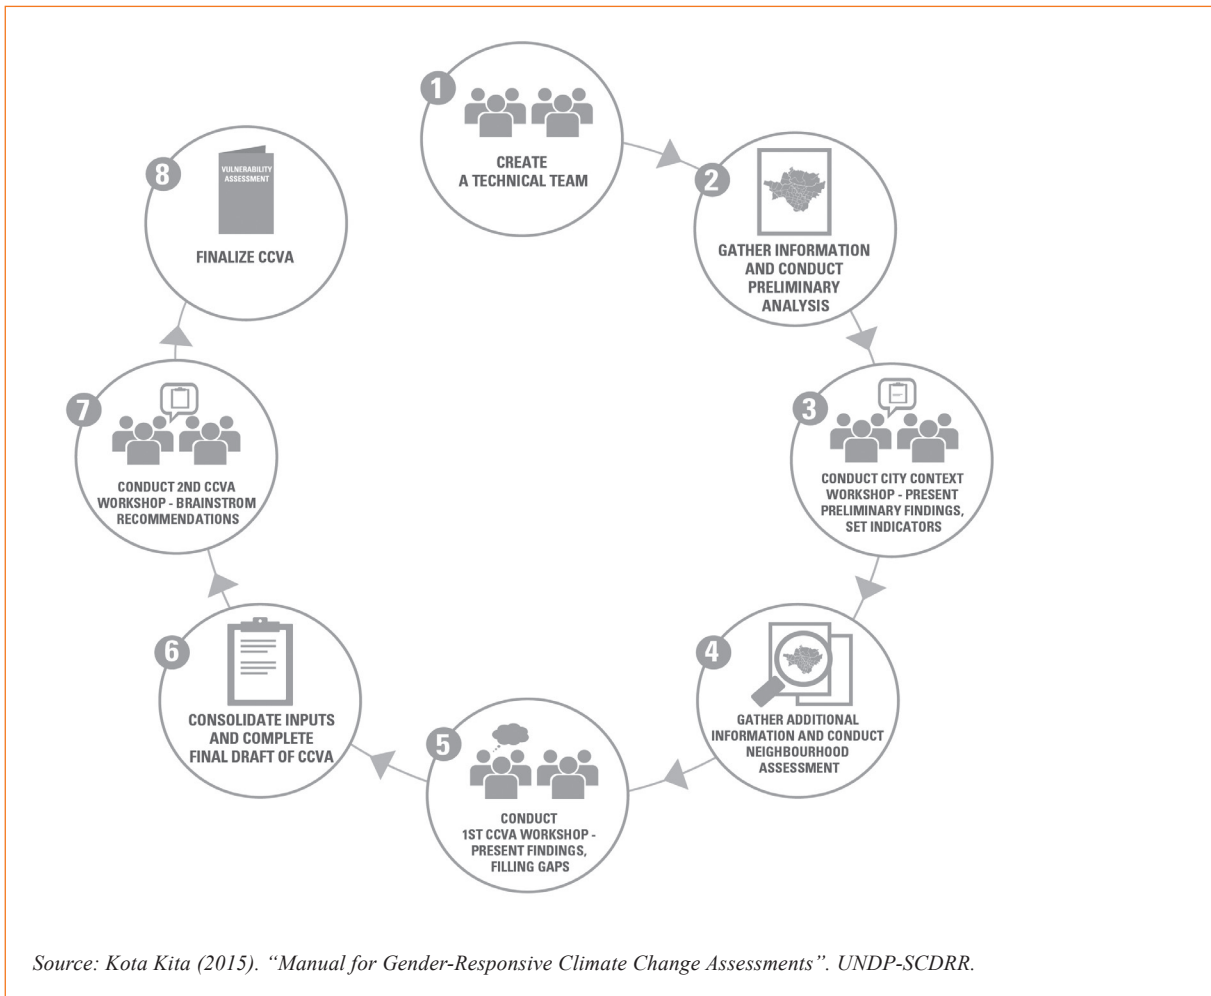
1
CREATE A TECHNICAL TEAM

2
GATHER INFORMATION AND CONDUCT PRELIMINARY ANALYSIS

3
CONDUCT CITY CONTEXT WORKSHOP - PRESENT PRELIMINARY FINDINGS, SET INDICATORS

4
GATHER ADDITIONAL INFORMATION AND CONDUCT NEIGHBOURHOOD ASSESSMENT

5
CONDUCT 1ST CCVA WORKSHOP - PRESENT FINDINGS, FILLING GAPS

6
CONSOLIDATE INPUTS AND COMPLETE FINAL DRAFT OF CCVA

7
CONDUCT 2ND CCVA WORKSHOP - BRAINSTROM RECOMMENDATIONS

8
VULNERABILITY ASSESSMENT
FINALIZE CCVA

Source: Kota Kita (2015). "Manual for Gender-Responsive Climate Change Assessments". UNDP-SCDRR.